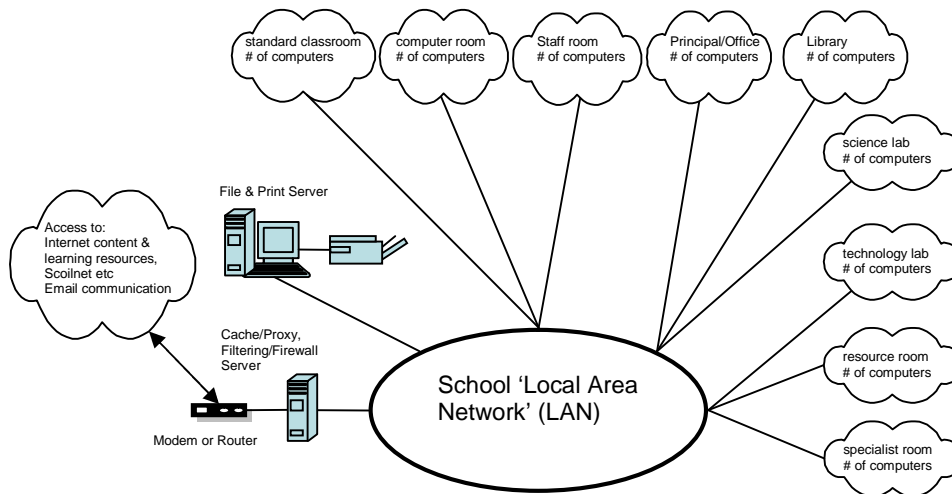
standard classroom
# of computers

computer room
# of computers

Staff room
# of computers

Principal/Office
# of computers

Library
# of computers

science lab
# of computers

File & Print Server

Access to:
Internet content & learning resources, Scoilnet etc
Email communication

technology lab
# of computers

Cache/Proxy, Filtering/Firewall Server

resource room
# of computers

School 'Local Area Network' (LAN)

Modem or Router

specialist room
# of computers